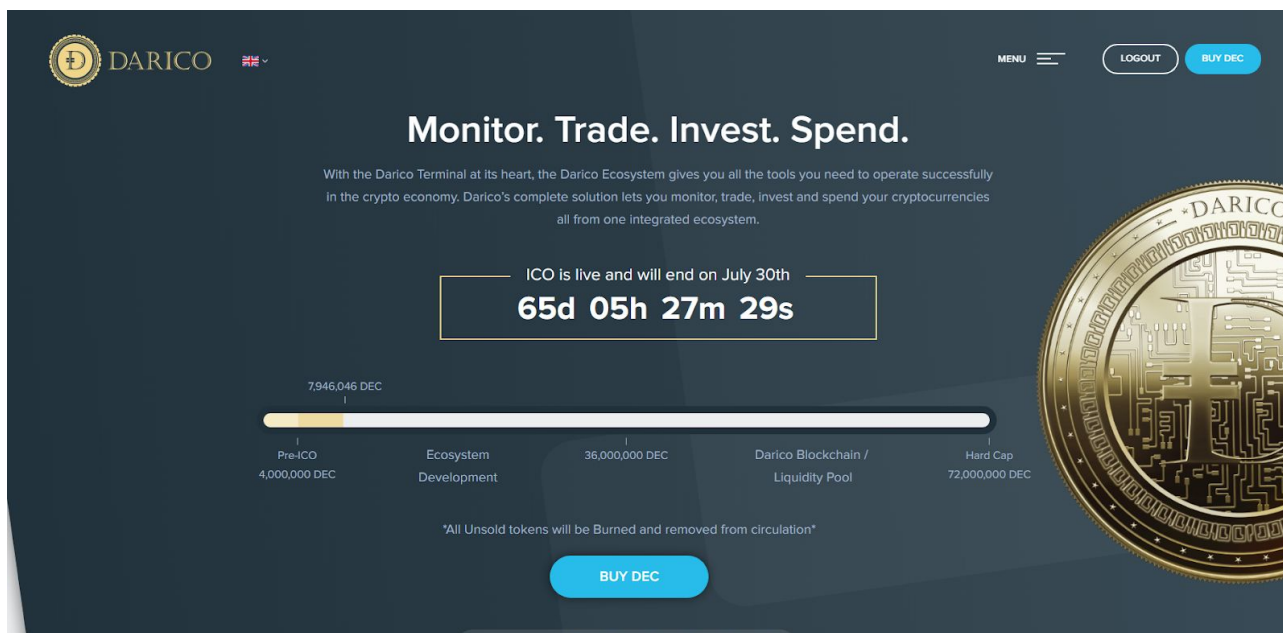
DARICO

MENU

LOGOUT

BUY DEC

Monitor. Trade. Invest. Spend.

With the Darico Terminal at its heart, the Darico Ecosystem gives you all the tools you need to operate successfully in the crypto economy. Darico's complete solution lets you monitor, trade, invest and spend your cryptocurrencies all from one integrated ecosystem.

ICO is live and will end on July 30th

65d 05h 27m 29s

7,946,046 DEC

Pre-ICO
4,000,000 DEC

Ecosystem
Development

36,000,000 DEC

Darico Blockchain /
Liquidity Pool

Hard Cap
72,000,000 DEC

*All Unsold tokens will be Burned and removed from circulation*

BUY DEC

DARICO